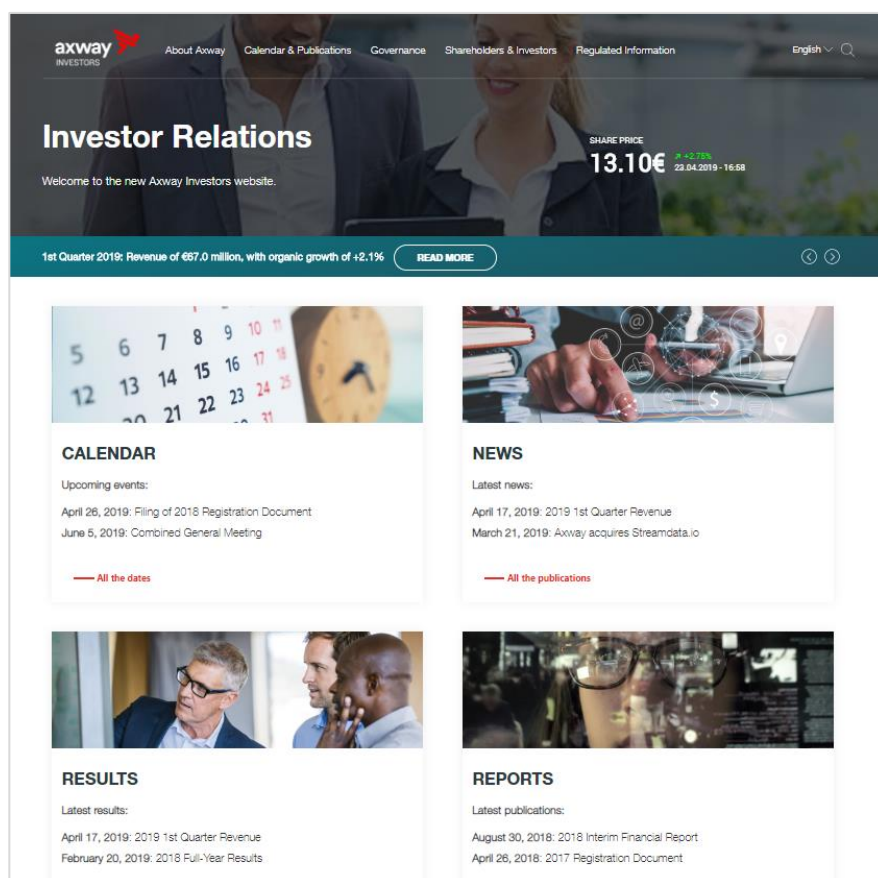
axway
INVESTORS

About Axway Calendar & Publications Governance Shareholders & Investors Regulated Information

English

Investor Relations

Welcome to the new Axway Investors website.

SHARE PRICE
13.10€ +2.75%
22.04.2019 - 16:58

1st Quarter 2019: Revenue of €67.0 million, with organic growth of +2.1%

READ MORE

CALENDAR

Upcoming events:

April 26, 2019: Filing of 2018 Registration Document

June 5, 2019: Combined General Meeting

— All the dates

NEWS

Latest news:

April 17, 2019: 2019 1st Quarter Revenue

March 21, 2019: Axway acquires Streamdata.io

— All the publications

RESULTS

Latest results:

April 17, 2019: 2019 1st Quarter Revenue

February 20, 2019: 2018 Full-Year Results

REPORTS

Latest publications:

August 30, 2018: 2018 Interim Financial Report

April 26, 2018: 2017 Registration Document